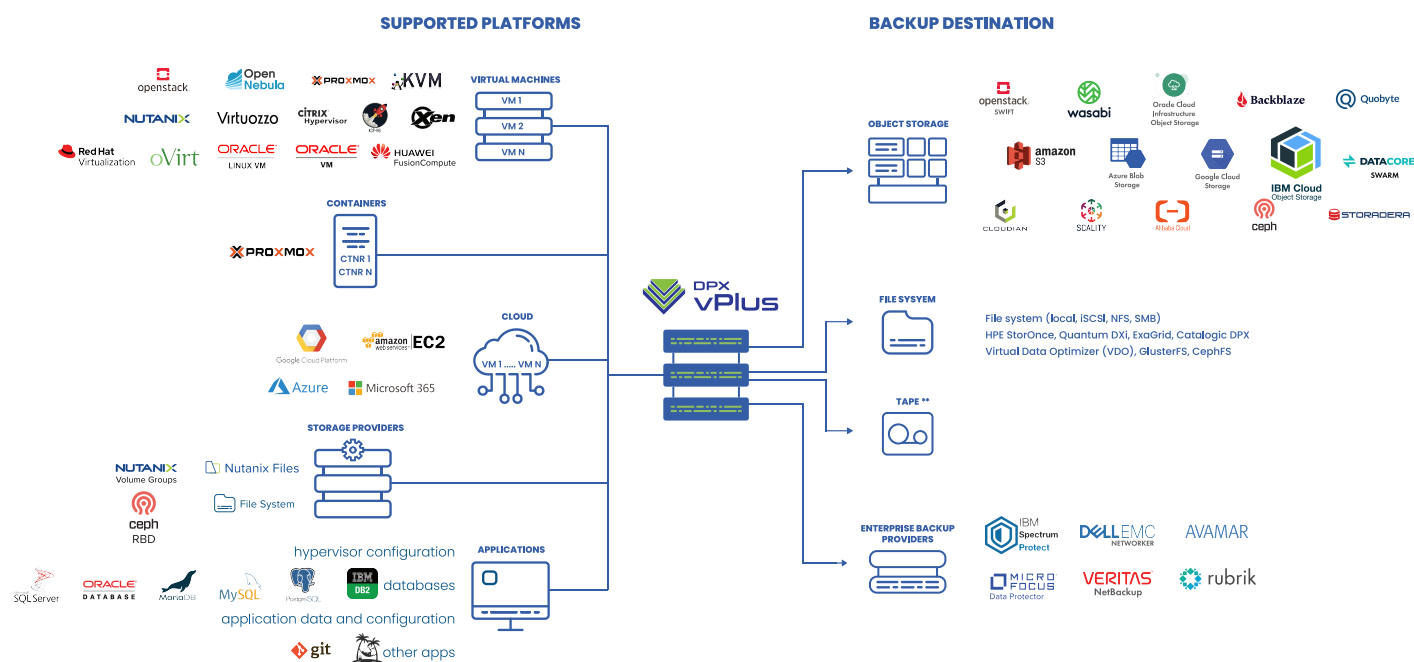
SUPPORTED PLATFORMS

BACKUP DESTINATION

openstack
Open Nebula
PROXMOX
KVM
VIRTUAL MACHINES
VM 1
VM 2
VM N
NUTANIX
Virtuozzo
CITRIX Hypervisor
Xen
Red Hat Virtualization
oVirt
ORACLE LINUX VM
ORACLE VM
HUAWEI FusionCompute

CONTAINERS
PROXMOX
CTNR 1
CTNR N

CLOUD
Google Cloud Platform
amazon web services EC2
VM 1 ..... VM N
Azure
Microsoft 365

STORAGE PROVIDERS
NUTANIX Volume Groups
Nutanix Files
ceph RBD
File System

hypervisor configuration
APPLICATIONS
SQLServer
ORACLE DATABASE
MariaDB
MySQL
PostgreSQL
IBM DB2
databases
application data and configuration
git
other apps

DPX vPlus

OBJECT STORAGE
openstack SWIFT
wasabi
Oracle Cloud Infrastructure Object Storage
Backblaze
Quobyte
amazon S3
Azure Blob Storage
Google Cloud Storage
IBM Cloud Object Storage
DATACORE SWARM
CLOUDIAN
SCALITY
Alibaba Cloud
ceph
STORADERA

FILE SYSYEM
File system (local, iSCSI, NFS, SMB)
HPE StorOnce, Quantum DXi, ExaGrid, Catalogic DPX
Virtual Data Optimizer (VDO), GlusterFS, CephFS

TAPE **

ENTERPRISE BACKUP PROVIDERS
IBM Spectrum Protect
DELLEMC NETWORKER
AVAMAR
MICRO FOCUS Data Protector
VERITAS NetBackup
rubrik